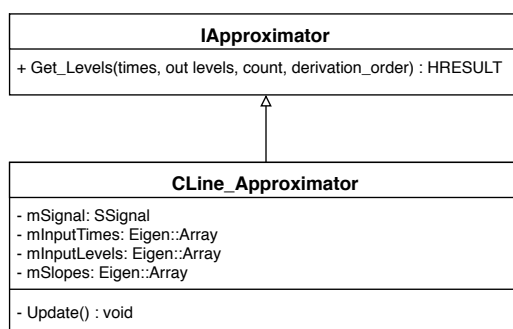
IApproximator

+ Get_Levels(times, out levels, count, derivation_order) : HRESULT

CLine_Approximator

- mSignal: SSignal
- mInputTimes: Eigen::Array
- mInputLevels: Eigen::Array
- mSlopes: Eigen::Array

- Update() : void